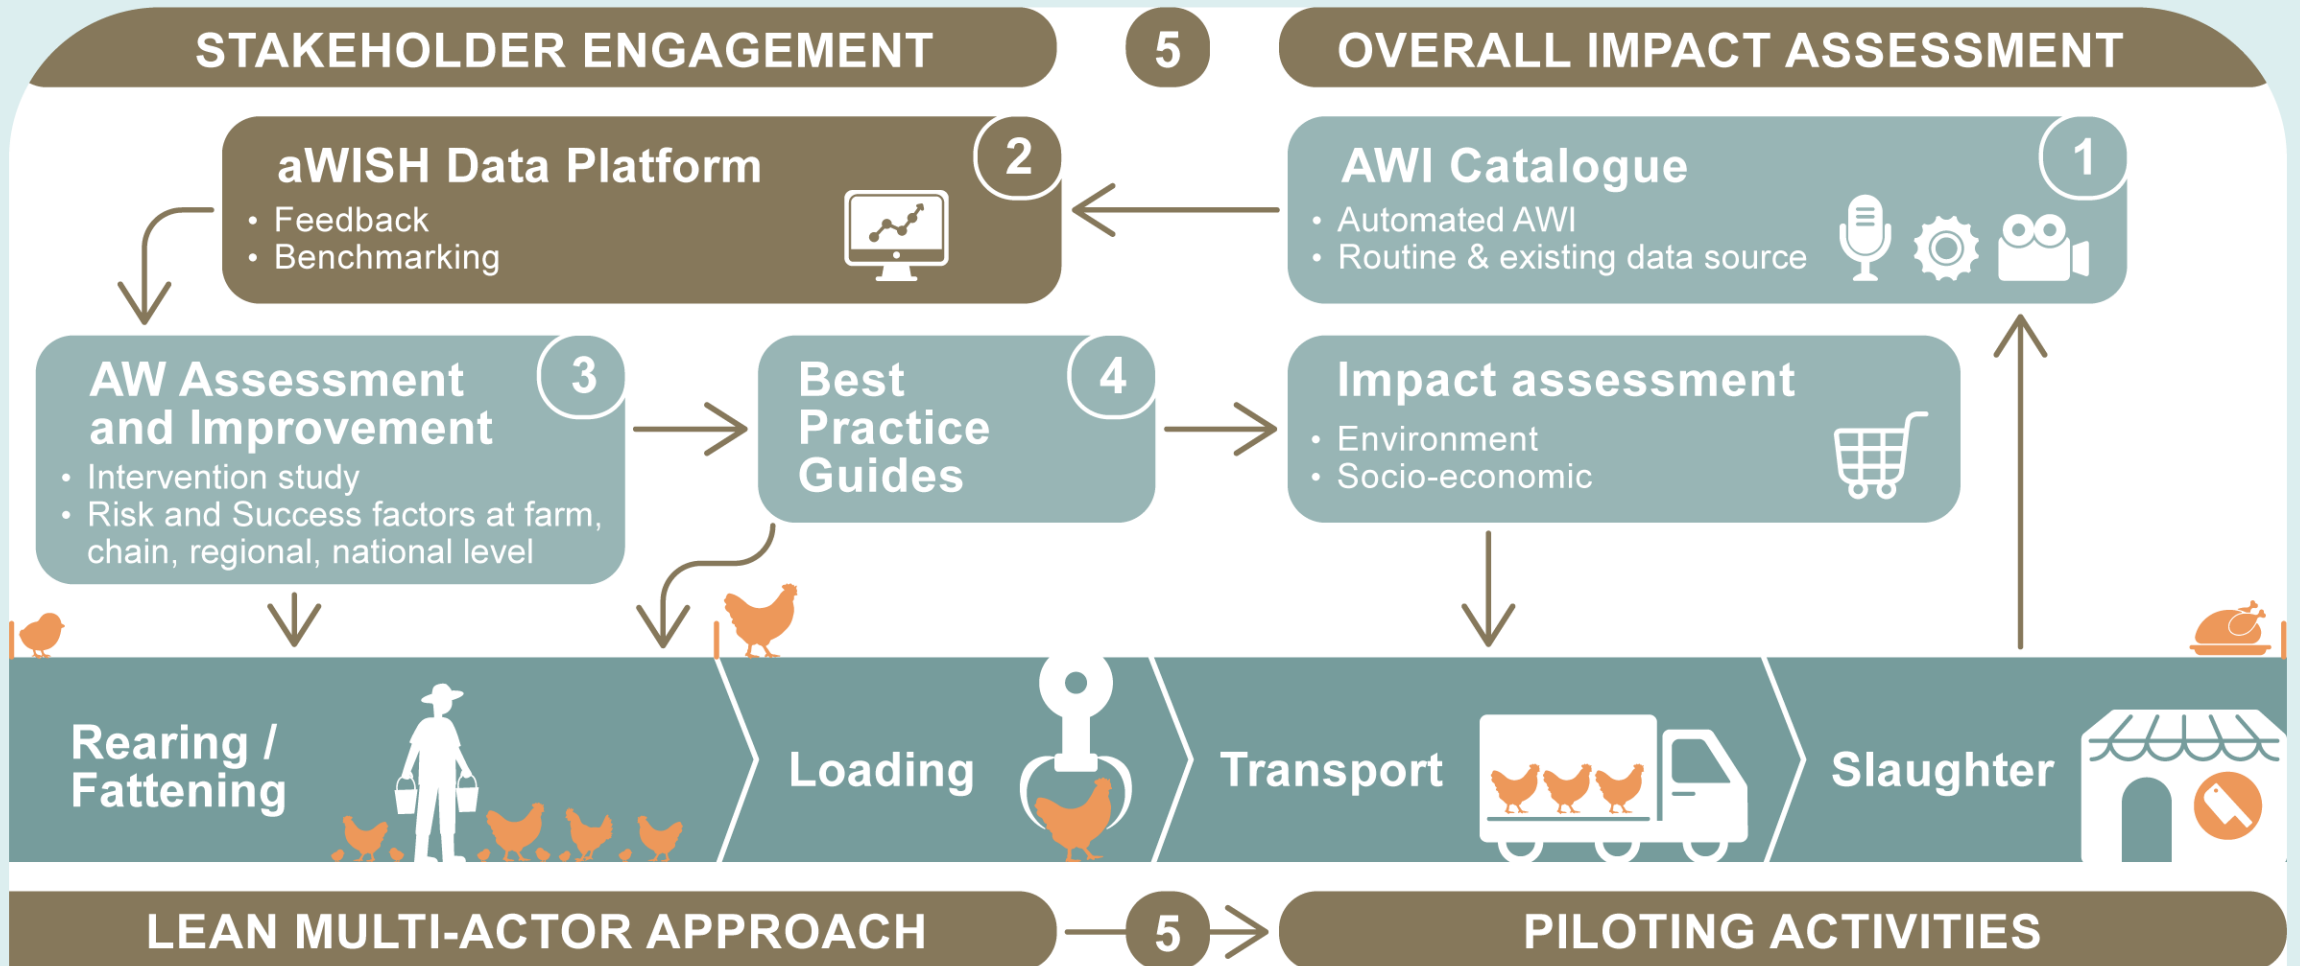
STAKEHOLDER ENGAGEMENT

5

OVERALL IMPACT ASSESSMENT

aWISH Data Platform

2

- Feedback
- Benchmarking

AWI Catalogue

1

- Automated AWI
- Routine & existing data source

AW Assessment and Improvement

3

- Intervention study
- Risk and Success factors at farm, chain, regional, national level

Best Practice Guides

4

Impact assessment

- Environment
- Socio-economic

Rearing / Fattening

Loading

Transport

Slaughter

LEAN MULTI-ACTOR APPROACH

5

PILOTING ACTIVITIES